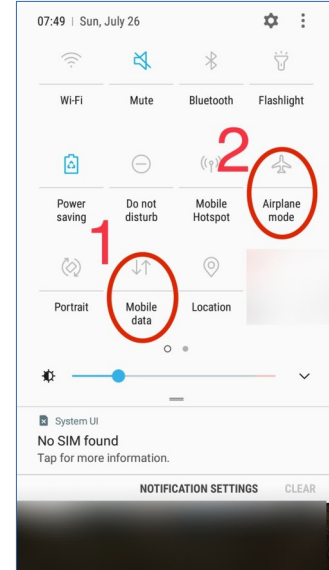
07:49 | Sun, July 26

Wi-Fi
Mute
Bluetooth
Flashlight

2

Power saving
Do not disturb
Mobile Hotspot
Airplane mode

1

Portrait
Mobile data
Location

System UI
No SIM found
Tap for more information.

NOTIFICATION SETTINGS
CLEAR